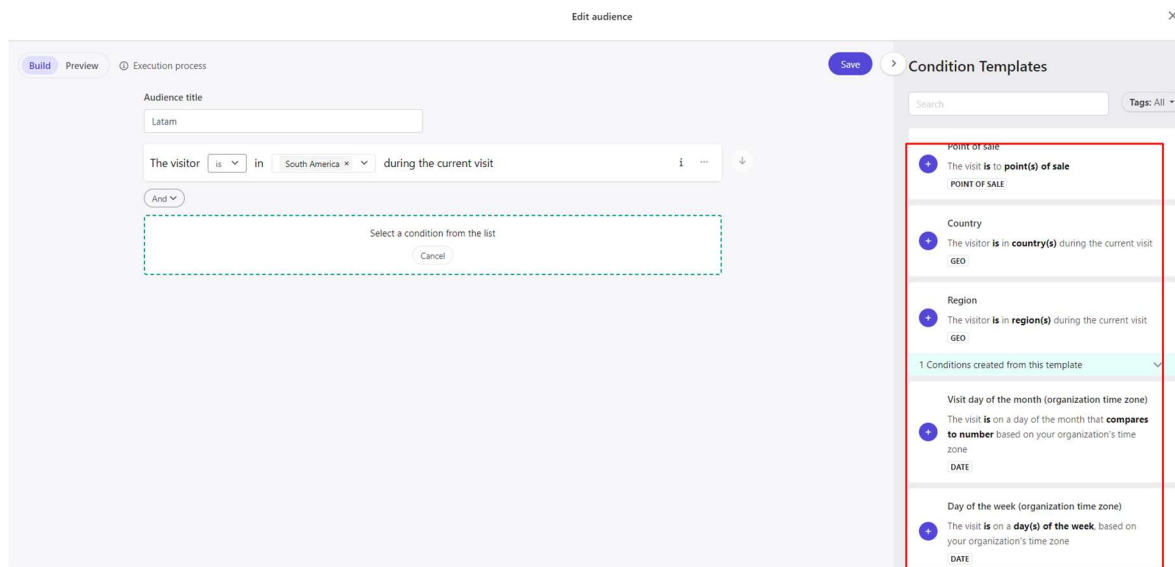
Edit audience

Build Preview Execution process

Save

Audience title

Latam

The visitor is in South America × during the current visit

And

Select a condition from the list

Cancel

Condition Templates

Search

Tags: All

Point of sale

The visit **is** to **point(s) of sale**

POINT OF SALE

Country

The visitor **is** in **country(s)** during the current visit

GEO

Region

The visitor **is** in **region(s)** during the current visit

GEO

1 Conditions created from this template

Visit day of the month (organization time zone)

The visit **is** on a day of the month that **compares to number** based on your organization's time zone

DATE

Day of the week (organization time zone)

The visit **is** on a **day(s) of the week**, based on your organization's time zone

DATE